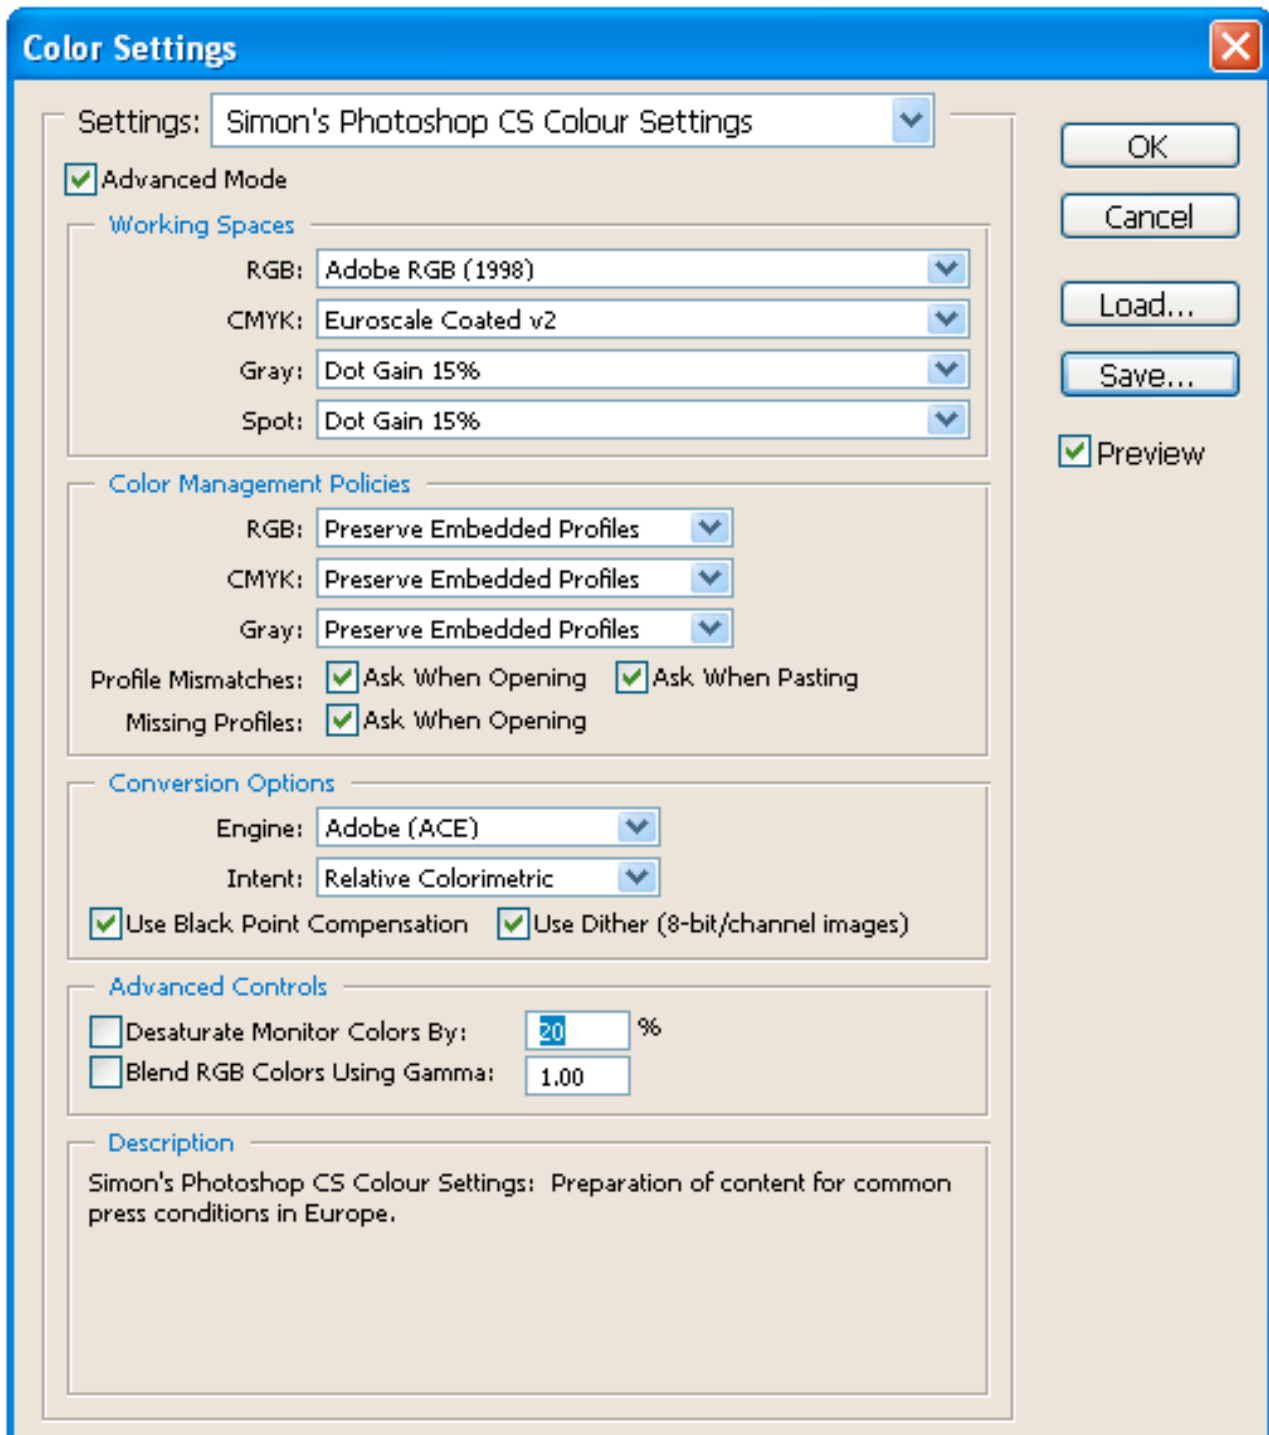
Color Settings

Settings: Simon's Photoshop CS Colour Settings

Advanced Mode

Working Spaces

RGB: Adobe RGB (1998)

CMYK: Euroscale Coated v2

Gray: Dot Gain 15%

Spot: Dot Gain 15%

Color Management Policies

RGB: Preserve Embedded Profiles

CMYK: Preserve Embedded Profiles

Gray: Preserve Embedded Profiles

Profile Mismatches: Ask When Opening Ask When Pasting

Missing Profiles: Ask When Opening

Conversion Options

Engine: Adobe (ACE)

Intent: Relative Colorimetric

Use Black Point Compensation Use Dither (8-bit/channel images)

Advanced Controls

Desaturate Monitor Colors By: 20 %

Blend RGB Colors Using Gamma: 1.00

Description

Simon's Photoshop CS Colour Settings: Preparation of content for common press conditions in Europe.

OK

Cancel

Load...

Save...

Preview